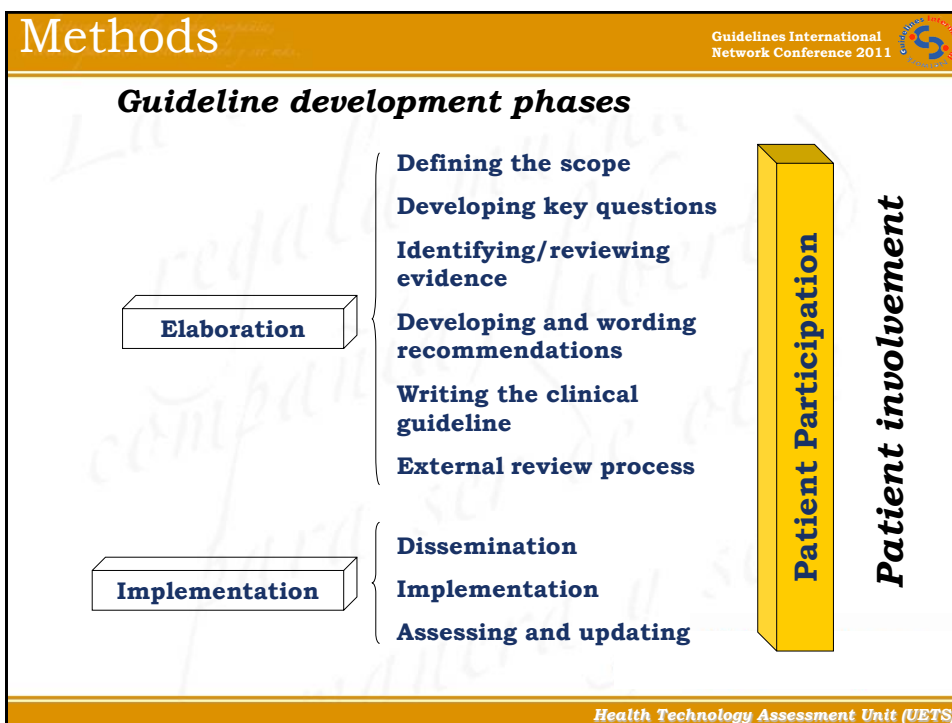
Methods

Guidelines International Network Conference 2011

Guideline development phases

Elaboration

Defining the scope

Developing key questions

Identifying/reviewing evidence

Developing and wording recommendations

Writing the clinical guideline

External review process

Implementation

Dissemination

Implementation

Assessing and updating

Patient Participation

Patient involvement

Health Technology Assessment Unit (UETS